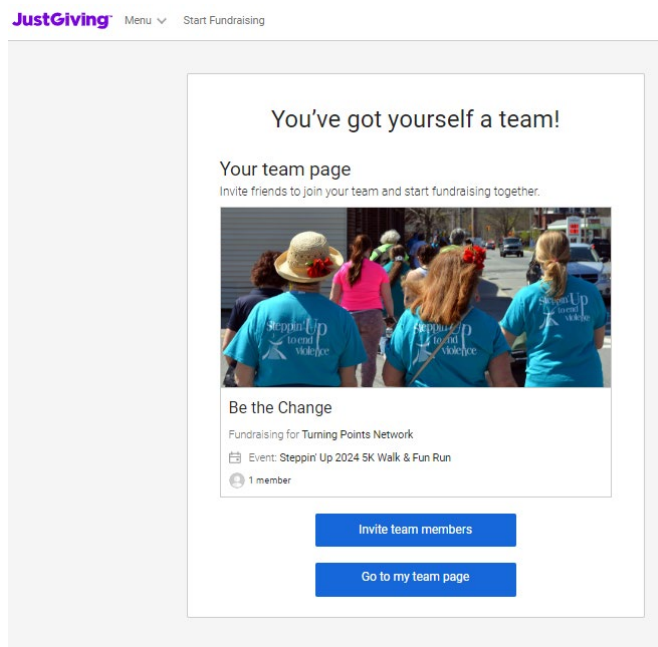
JustGiving™ Menu Start Fundraising

You've got yourself a team!

Your team page

Invite friends to join your team and start fundraising together.

Steppin' Up to end violence

Steppin' Up to end violence

Steppin' Up to end violence

Be the Change

Fundraising for Turning Points Network

Event: Steppin' Up 2024 5K Walk & Fun Run

1 member

Invite team members

Go to my team page